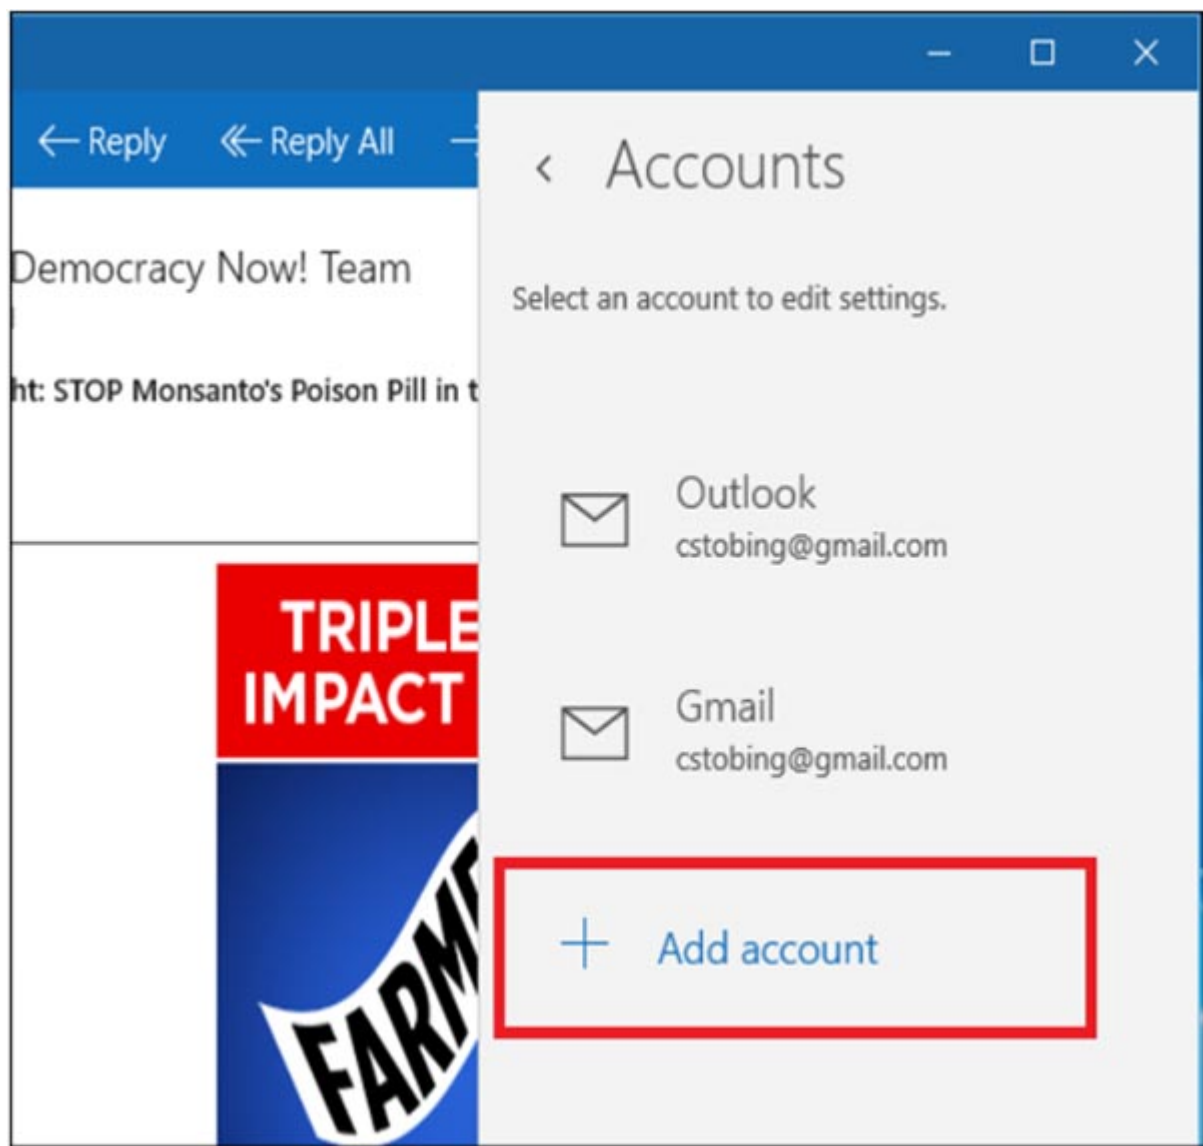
Reply Reply All

Democracy Now! Team

ht: STOP Monsanto's Poison Pill in t

TRIPLE IMPACT

FARM

Accounts

Select an account to edit settings.

Outlook
cstobing@gmail.com

Gmail
cstobing@gmail.com

+ Add account